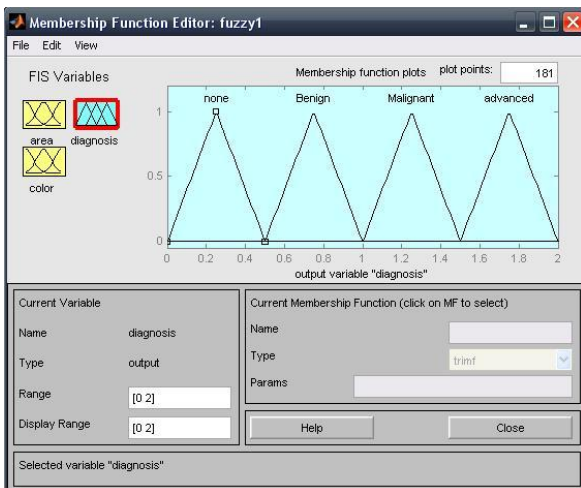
Membership Function Editor: fuzzy1

File Edit View

FIS Variables

area diagnosis

color

Membership function plots plot points: 181

none Benign Malignant advanced

1

0.5

0

0 0.2 0.4 0.6 0.8 1 1.2 1.4 1.6 1.8 2

output variable "diagnosis"

Current Variable

Name diagnosis

Type output

Range [0 2]

Display Range [0 2]

Current Membership Function (click on MF to select)

Name

Type trimf

Params

Help

Close

Selected variable "diagnosis"